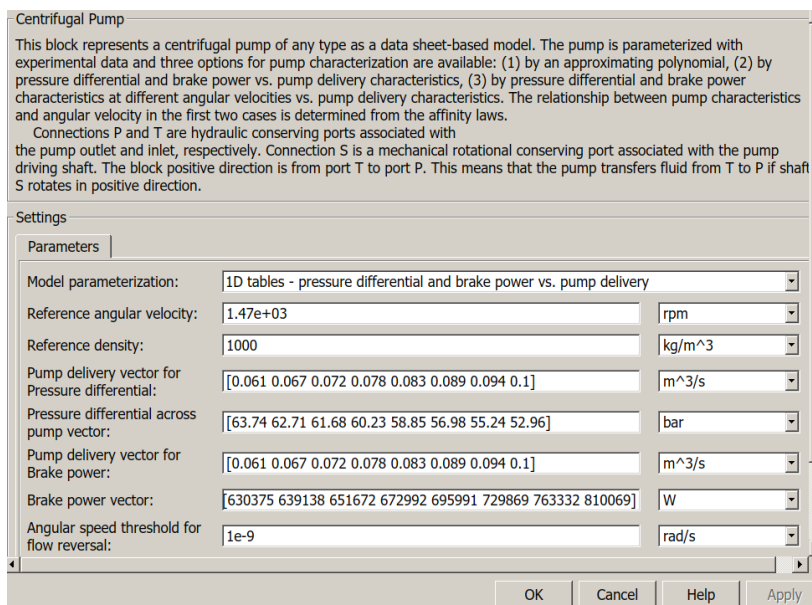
Centrifugal Pump

This block represents a centrifugal pump of any type as a data sheet-based model. The pump is parameterized with experimental data and three options for pump characterization are available: (1) by an approximating polynomial, (2) by pressure differential and brake power vs. pump delivery characteristics, (3) by pressure differential and brake power characteristics at different angular velocities vs. pump delivery characteristics. The relationship between pump characteristics and angular velocity in the first two cases is determined from the affinity laws.

Connections P and T are hydraulic conserving ports associated with the pump outlet and inlet, respectively. Connection S is a mechanical rotational conserving port associated with the pump driving shaft. The block positive direction is from port T to port P. This means that the pump transfers fluid from T to P if shaft S rotates in positive direction.

Settings

Parameters

| | | |
|---|---|---|
| Model parameterization: | 1D tables - pressure differential and brake power vs. pump delivery | |
| Reference angular velocity: | 1.47e+03 | rpm |
| Reference density: | 1000 | kg/m^3 |
| Pump delivery vector for Pressure differential: | [0.061 0.067 0.072 0.078 0.083 0.089 0.094 0.1] | m^3/s |
| Pressure differential across pump vector: | [63.74 62.71 61.68 60.23 58.85 56.98 55.24 52.96] | bar |
| Pump delivery vector for Brake power: | [0.061 0.067 0.072 0.078 0.083 0.089 0.094 0.1] | m^3/s |
| Brake power vector: | [630375 639138 651672 672992 695991 729869 763332 810069] | W |
| Angular speed threshold for flow reversal: | 1e-9 | rad/s |

OK Cancel Help Apply